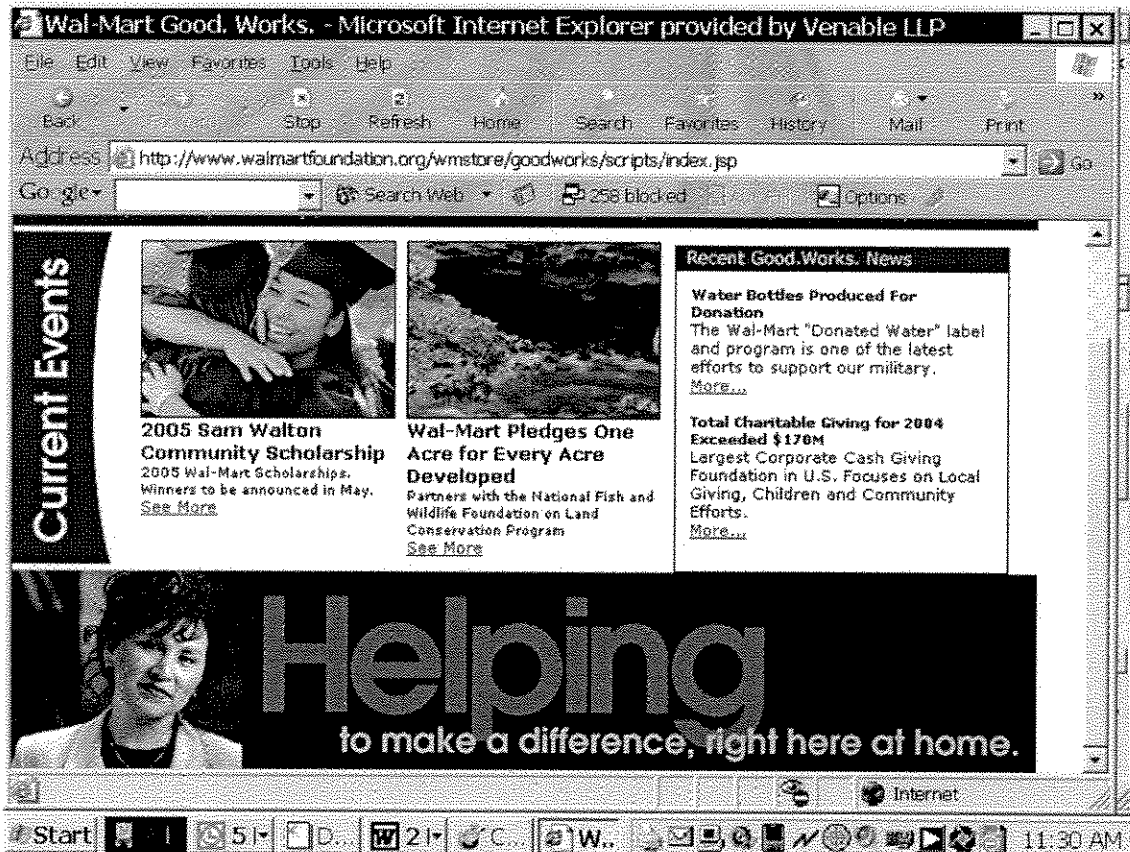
Wal-Mart Good. Works. - Microsoft Internet Explorer provided by Venable LLP

File Edit View Favorites Tools Help

Back Stop Refresh Home Search Favorites History Mail Print

Address http://www.walmartfoundation.org/wmstore/goodworks/scripts/index.jsp Go

Google Search Web 258 blocked Options

Current Events

2005 Sam Walton Community Scholarship
2005 Wal-Mart Scholarships. Winners to be announced in May.
See More

Wal-Mart Pledges One Acre for Every Acre Developed
Partners with the National Fish and Wildlife Foundation on Land Conservation Program
See More

Recent Good.Works. News

Water Bottles Produced For Donation
The Wal-Mart "Donated Water" label and program is one of the latest efforts to support our military.
More...

Total Charitable Giving for 2004 Exceeded $170M
Largest Corporate Cash Giving Foundation in U.S. Focuses on Local Giving, Children and Community Efforts.
More...

Helping
to make a difference, right here at home.

Internet

Start 5 D... 2 C... W... 11:30 AM